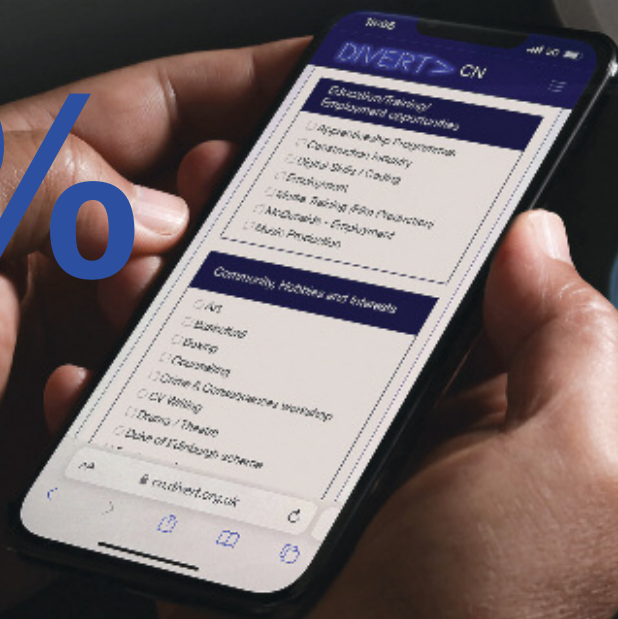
%

9:06

DIVERT> CN

Education/Training/ Employment opportunities

Apprenticeship Programmes
Construction Industry
Digital Skills / Coding
Employment
Media Training /Film Production
McDonalds - Employment
Music Production

Community, Hobbies and Interests

Art
Basketball
Boxing
Counselling
Crime & Consequences workshop
CV Writing
Drama / Theatre
Duke of Edinburgh scheme

AA cn.divert.org.uk